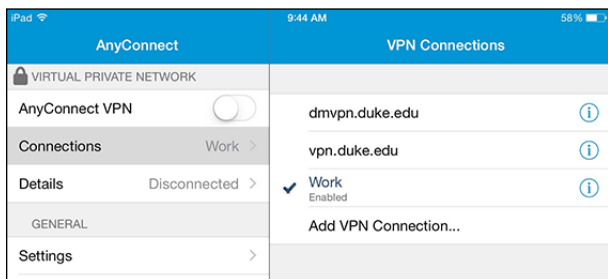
iPad
9:44 AM
58%

AnyConnect

VIRTUAL PRIVATE NETWORK

AnyConnect VPN

Connections Work >

Details Disconnected >

GENERAL

Settings >

VPN Connections

dmvpn.duke.edu

vpn.duke.edu

Work
Enabled

Add VPN Connection...